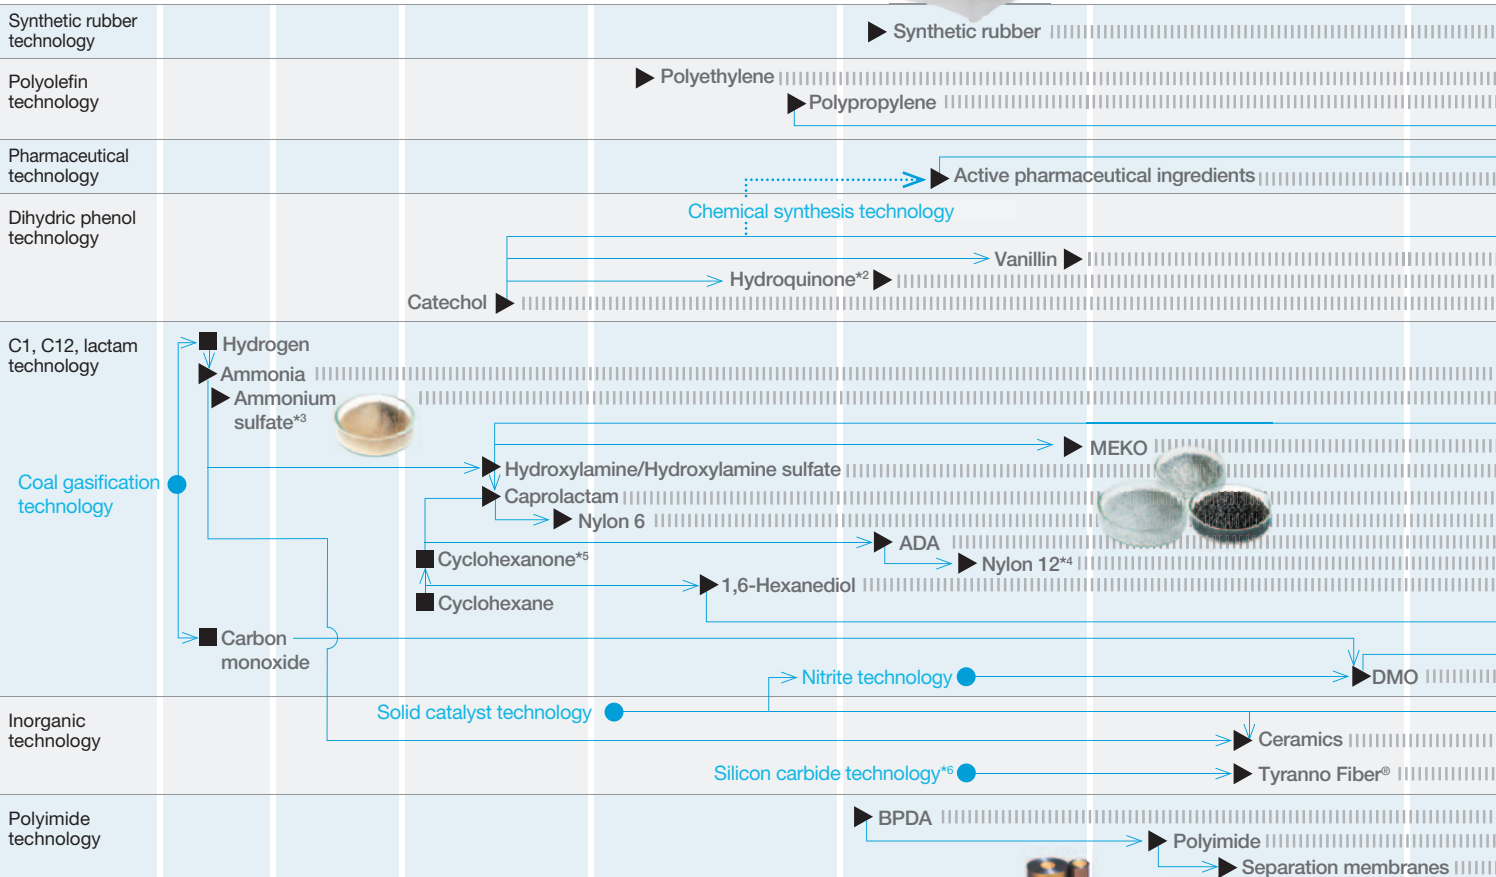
Synthetic rubber technology

Synthetic rubber

Polyolefin technology

Polyethylene

Polypropylene

Pharmaceutical technology

Active pharmaceutical ingredients

Dihydric phenol technology

Chemical synthesis technology

Vanillin

Hydroquinone*2

Catechol

C1, C12, lactam technology

Hydrogen

Ammonia

Ammonium sulfate*3

Coal gasification technology

MEKO

Hydroxylamine/Hydroxylamine sulfate

Caprolactam

Nylon 6

ADA

Cyclohexanone*5

Nylon 12*4

1,6-Hexanediol

Cyclohexane

Carbon monoxide

Nitrite technology

DMO

Inorganic technology

Solid catalyst technology

Ceramics

Silicon carbide technology*6

Tyranno Fiber®

Polyimide technology

BPDA

Polyimide

Separation membranes